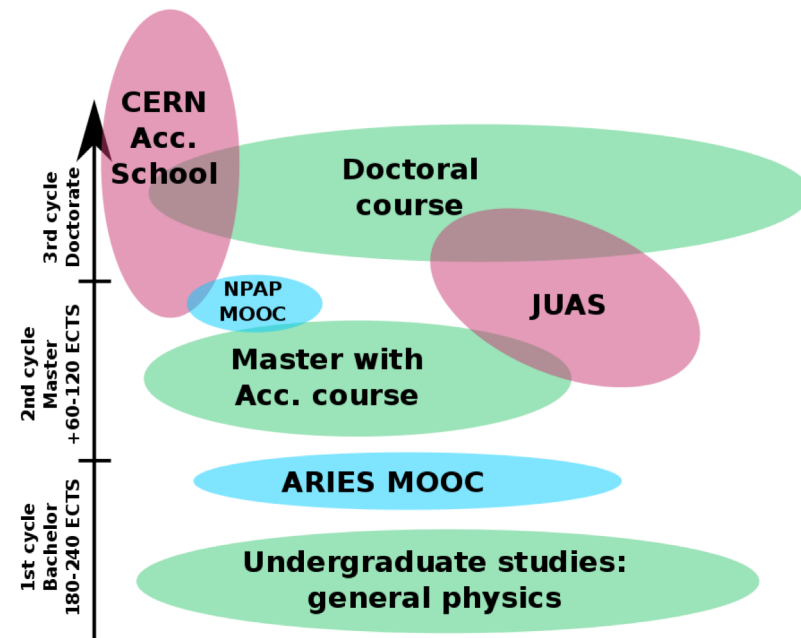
3rd cycle
Doctorate

2nd cycle
Master
+60-120 ECTS

1st cycle
Bachelor
180-240 ECTS

CERN
Acc.
School

Doctoral
course

NPAP
MOOC

JUAS

Master with
Acc. course

ARIES MOOC

Undergraduate studies:
general physics